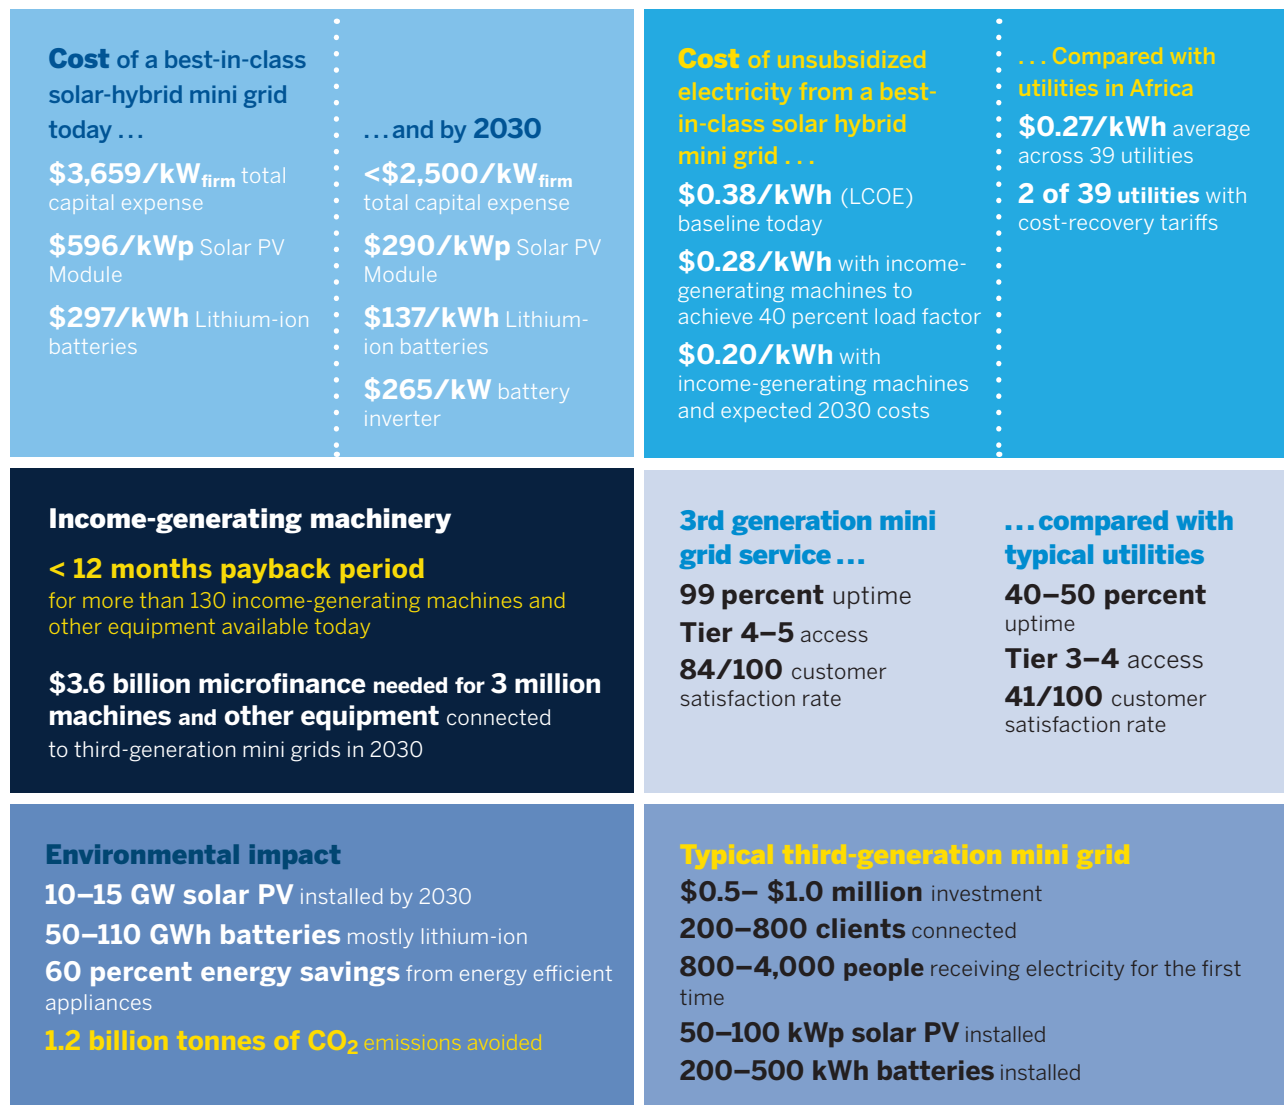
Cost of a best-in-class solar-hybrid mini grid today . . .

$3,659/kW$_{firm}$ total capital expense

$596/kWp Solar PV Module

$297/kWh Lithium-ion batteries

. . . and by 2030

<$2,500/kW$_{firm}$ total capital expense

$290/kWp Solar PV Module

$137/kWh Lithium-ion batteries

$265/kW battery inverter

Cost of unsubsidized electricity from a best-in-class solar hybrid mini grid . . .

$0.38/kWh (LCOE) baseline today

$0.28/kWh with income-generating machines to achieve 40 percent load factor

$0.20/kWh with income-generating machines and expected 2030 costs

. . . Compared with utilities in Africa

$0.27/kWh average across 39 utilities

2 of 39 utilities with cost-recovery tariffs

Income-generating machinery

< 12 months payback period

for more than 130 income-generating machines and other equipment available today

$3.6 billion microfinance needed for 3 million machines and other equipment connected to third-generation mini grids in 2030

3rd generation mini grid service . . .

99 percent uptime

Tier 4–5 access

84/100 customer satisfaction rate

. . . compared with typical utilities

40–50 percent uptime

Tier 3–4 access

41/100 customer satisfaction rate

Environmental impact

10–15 GW solar PV installed by 2030

50–110 GWh batteries mostly lithium-ion

60 percent energy savings from energy efficient appliances

1.2 billion tonnes of $CO_2$ emissions avoided

Typical third-generation mini grid

$0.5– $1.0 million investment

200–800 clients connected

800–4,000 people receiving electricity for the first time

50–100 kWp solar PV installed

200–500 kWh batteries installed